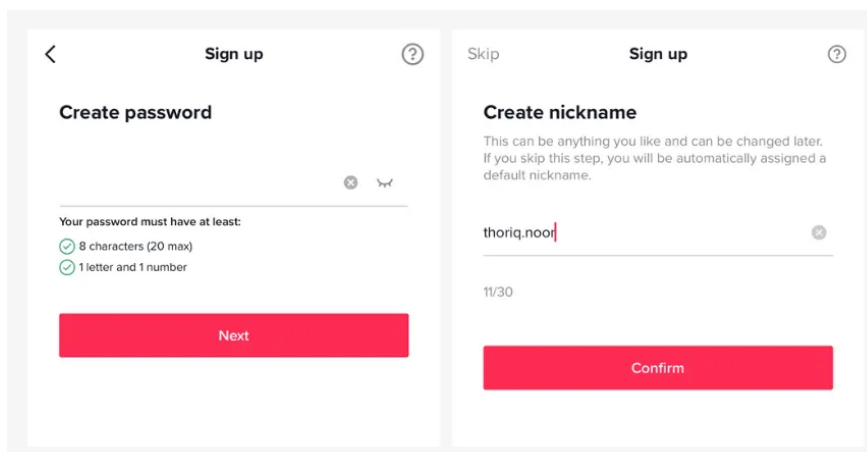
Sign up

Create password

Your password must have at least:

8 characters (20 max)

1 letter and 1 number

Next

Skip

Sign up

Create nickname

This can be anything you like and can be changed later. If you skip this step, you will be automatically assigned a default nickname.

thoriq.noor

11/30

Confirm